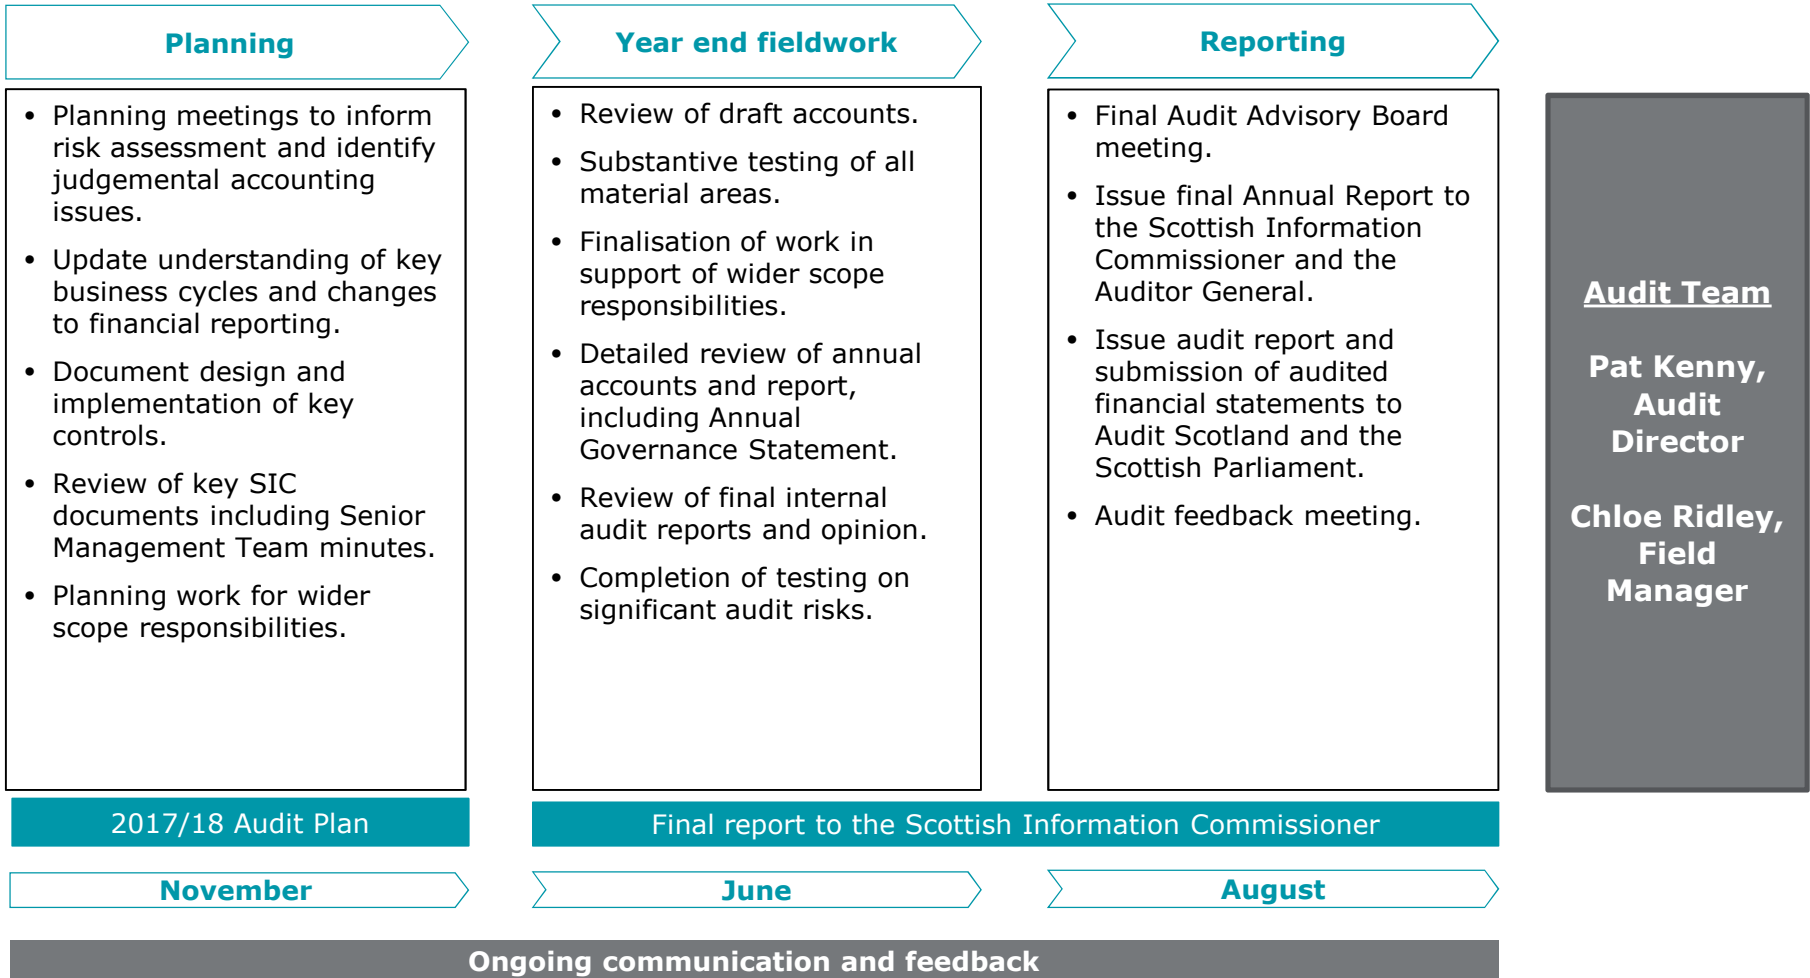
Planning

- Planning meetings to inform risk assessment and identify judgemental accounting issues.
- Update understanding of key business cycles and changes to financial reporting.
- Document design and implementation of key controls.
- Review of key SIC documents including Senior Management Team minutes.
- Planning work for wider scope responsibilities.

Year end fieldwork

- Review of draft accounts.
- Substantive testing of all material areas.
- Finalisation of work in support of wider scope responsibilities.
- Detailed review of annual accounts and report, including Annual Governance Statement.
- Review of final internal audit reports and opinion.
- Completion of testing on significant audit risks.

Reporting

- Final Audit Advisory Board meeting.
- Issue final Annual Report to the Scottish Information Commissioner and the Auditor General.
- Issue audit report and submission of audited financial statements to Audit Scotland and the Scottish Parliament.
- Audit feedback meeting.

Audit Team

Pat Kenny, Audit Director

Chloe Ridley, Field Manager

2017/18 Audit Plan

Final report to the Scottish Information Commissioner

November

June

August

Ongoing communication and feedback